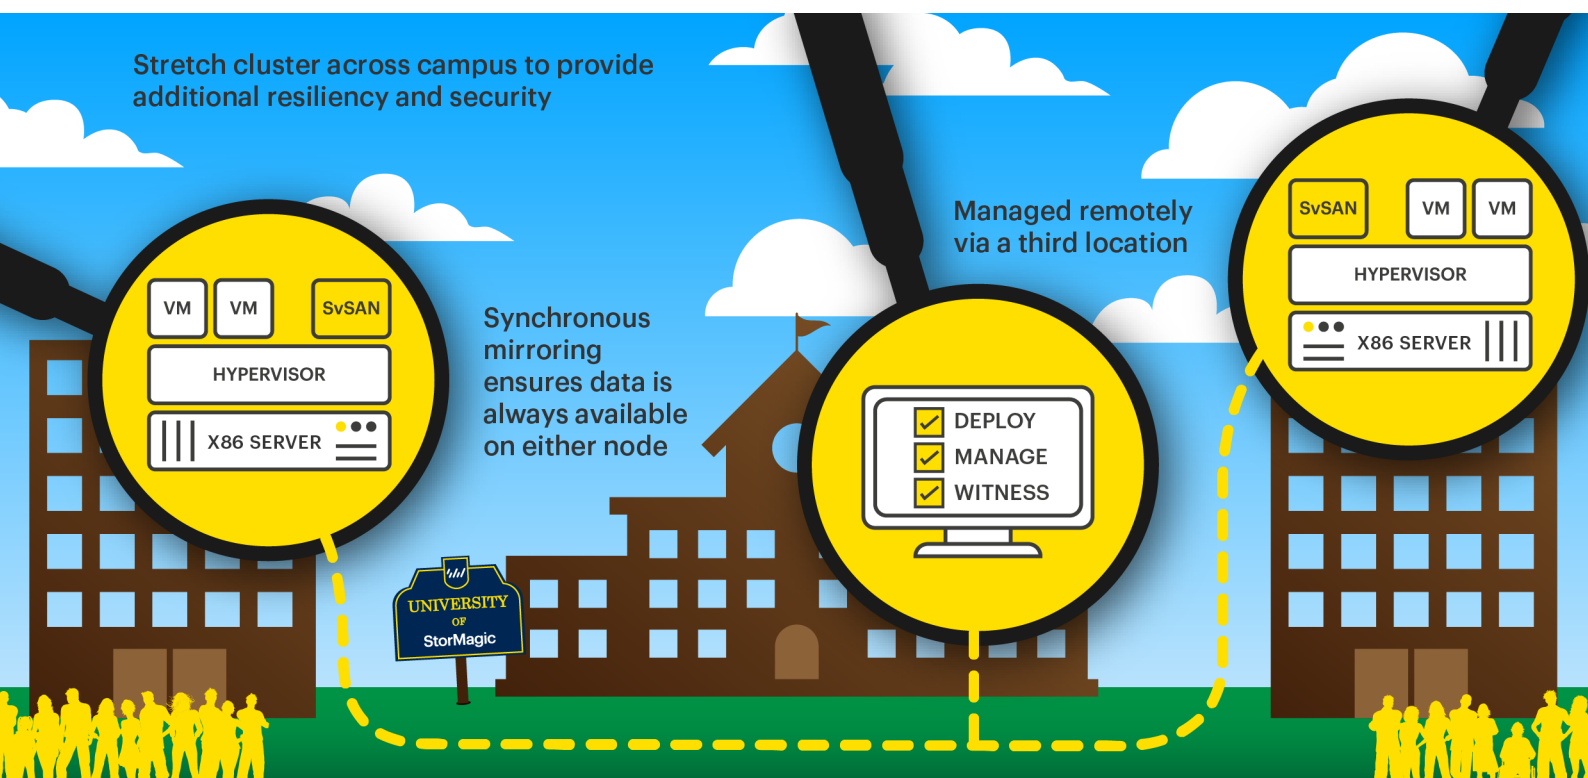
Stretch cluster across campus to provide additional resiliency and security

VM VM SvSAN
HYPERVISOR
X86 SERVER

Synchronous mirroring ensures data is always available on either node

UNIVERSITY OF StorMagic

Managed remotely via a third location

DEPLOY
MANAGE
WITNESS

SvSAN VM VM
HYPERVISOR
X86 SERVER